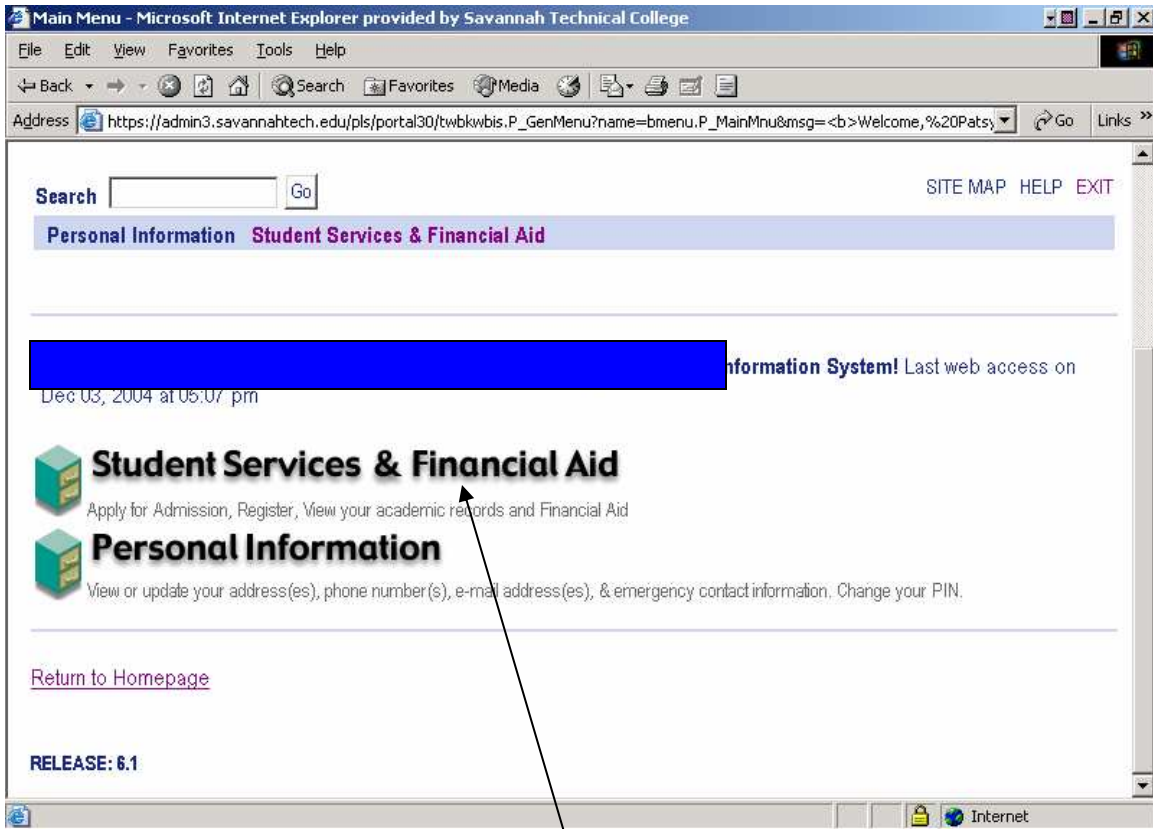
Main Menu - Microsoft Internet Explorer provided by Savannah Technical College

File Edit View Favorites Tools Help

Back Search Favorites Media

Address https://admin3.savannahtech.edu/pls/portal30/twbkwbis.P_GenMenu?name=bmenu.P_MainMnu&msg=<b>Welcome,%20Patsy Go Links

Search Go

SITE MAP HELP EXIT

Personal Information Student Services & Financial Aid

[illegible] nformation System! Last web access on Dec 03, 2004 at 05:07 pm

Student Services & Financial Aid

Apply for Admission, Register, View your academic records and Financial Aid

Personal Information

View or update your address(es), phone number(s), e-mail address(es), & emergency contact information. Change your PIN.

Return to Homepage

RELEASE: 6.1

Internet